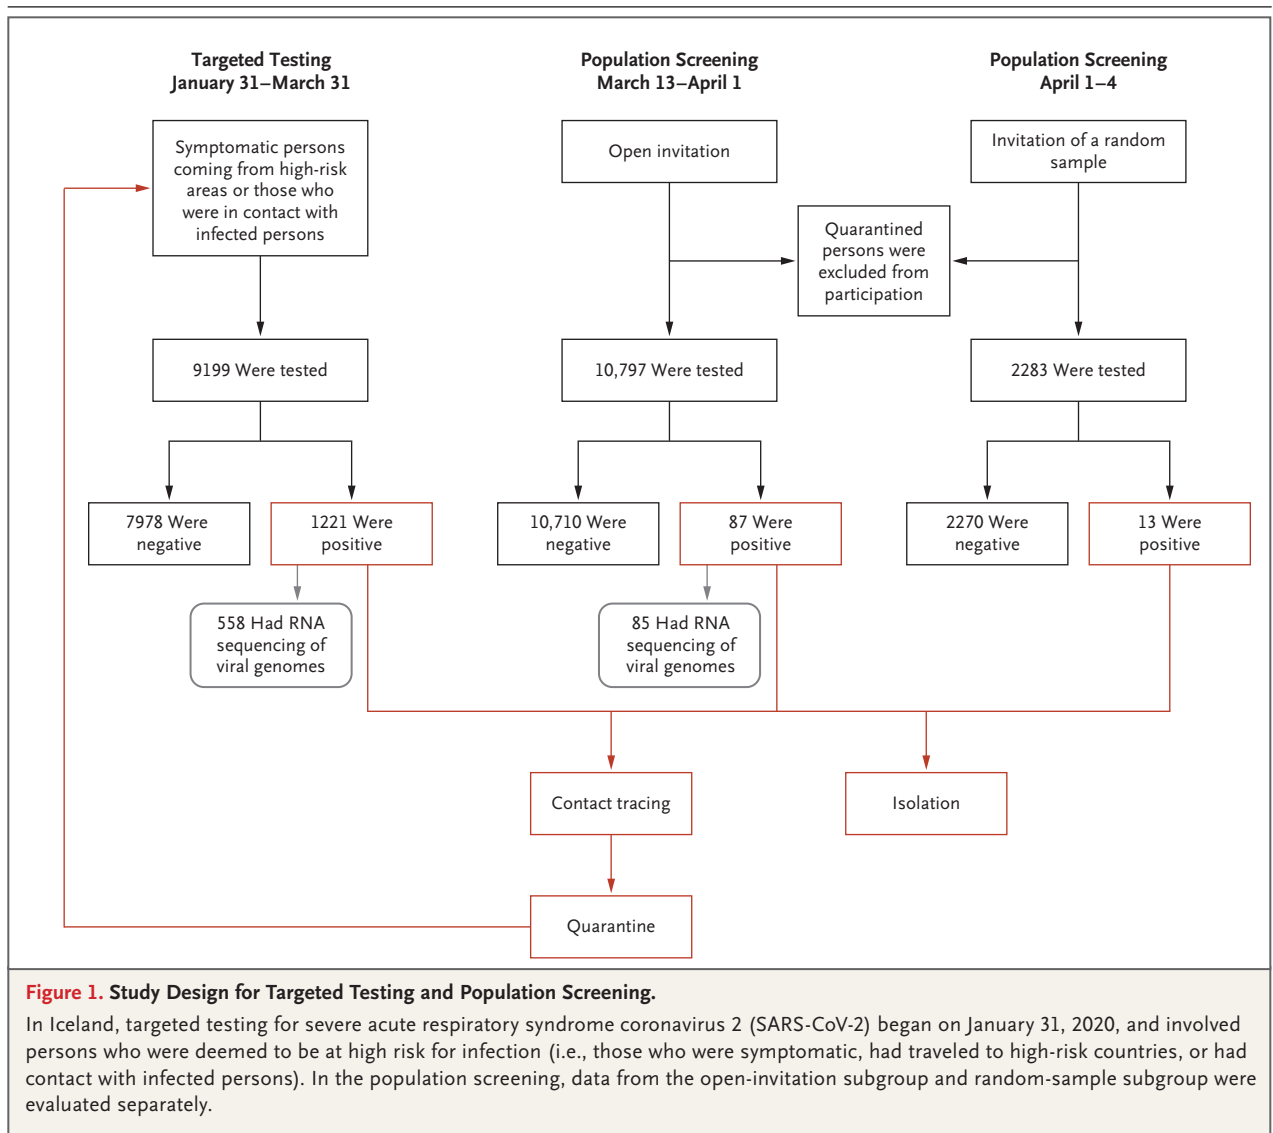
Targeted Testing
January 31–March 31

Population Screening
March 13–April 1

Population Screening
April 1–4

Symptomatic persons coming from high-risk areas or those who were in contact with infected persons

Open invitation

Invitation of a random sample

Quarantined persons were excluded from participation

9199 Were tested

10,797 Were tested

2283 Were tested

7978 Were negative

1221 Were positive

10,710 Were negative

87 Were positive

2270 Were negative

13 Were positive

558 Had RNA sequencing of viral genomes

85 Had RNA sequencing of viral genomes

Contact tracing

Isolation

Quarantine

Figure 1. Study Design for Targeted Testing and Population Screening.

In Iceland, targeted testing for severe acute respiratory syndrome coronavirus 2 (SARS-CoV-2) began on January 31, 2020, and involved persons who were deemed to be at high risk for infection (i.e., those who were symptomatic, had traveled to high-risk countries, or had contact with infected persons). In the population screening, data from the open-invitation subgroup and random-sample subgroup were evaluated separately.